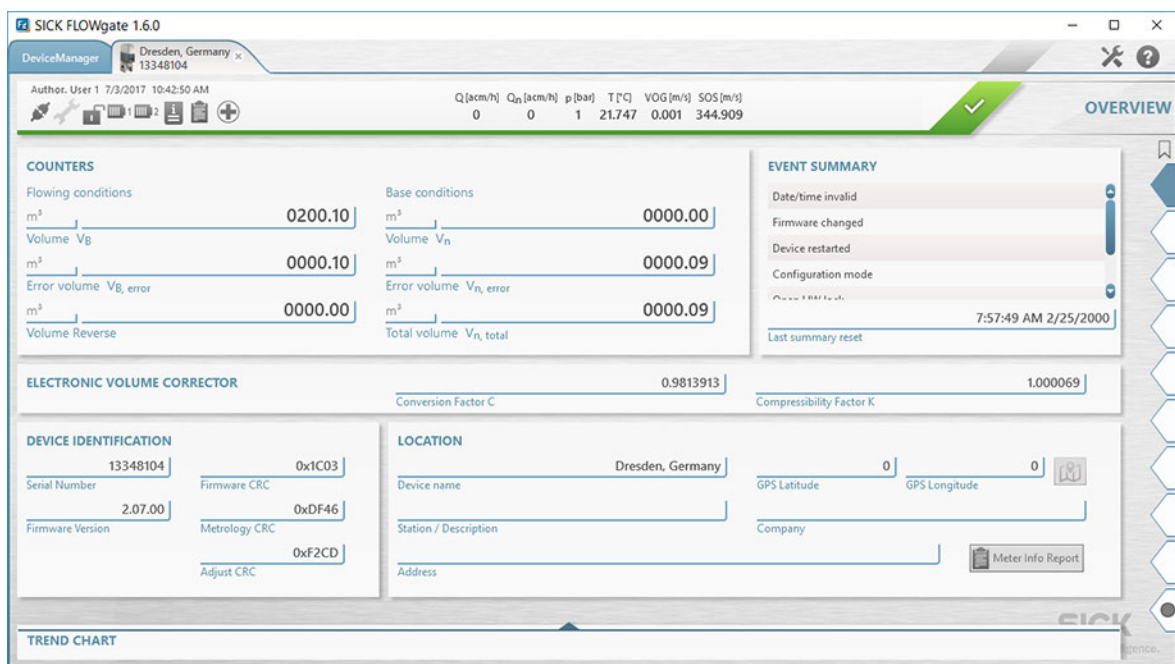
SICK FLOWgate 1.6.0

DeviceManager | Dresden, Germany 13348104

Author. User 1 7/3/2017 10:42:50 AM

| Q [acm/h] | $Q_n$ [acm/h] | p [bar] | T [°C] | VOG [m/s] | SOS [m/s] |
|---|---|---|---|---|---|
| 0 | 0 | 1 | 21.747 | 0.001 | 344.909 |

OVERVIEW

COUNTERS

Flowing conditions
$m^3$ 0200.10
Volume $V_B$
$m^3$ 0000.10
Error volume $V_{B, error}$
$m^3$ 0000.00
Volume Reverse

Base conditions
$m^3$ 0000.00
Volume $V_n$
$m^3$ 0000.09
Error volume $V_{n, error}$
$m^3$ 0000.09
Total volume $V_{n, total}$

EVENT SUMMARY

Date/time invalid
Firmware changed
Device restarted
Configuration mode
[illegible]

7:57:49 AM 2/25/2000
Last summary reset

ELECTRONIC VOLUME CORRECTOR

0.9813913
Conversion Factor C
1.000069
Compressibility Factor K

DEVICE IDENTIFICATION

13348104
Serial Number
0x1C03
Firmware CRC
2.07.00
Firmware Version
0xDF46
Metrology CRC
0xF2CD
Adjust CRC

LOCATION

Dresden, Germany
Device name
0
GPS Latitude
0
GPS Longitude
Station / Description
Company
Address
Meter Info Report

TREND CHART

SICK
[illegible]gence.